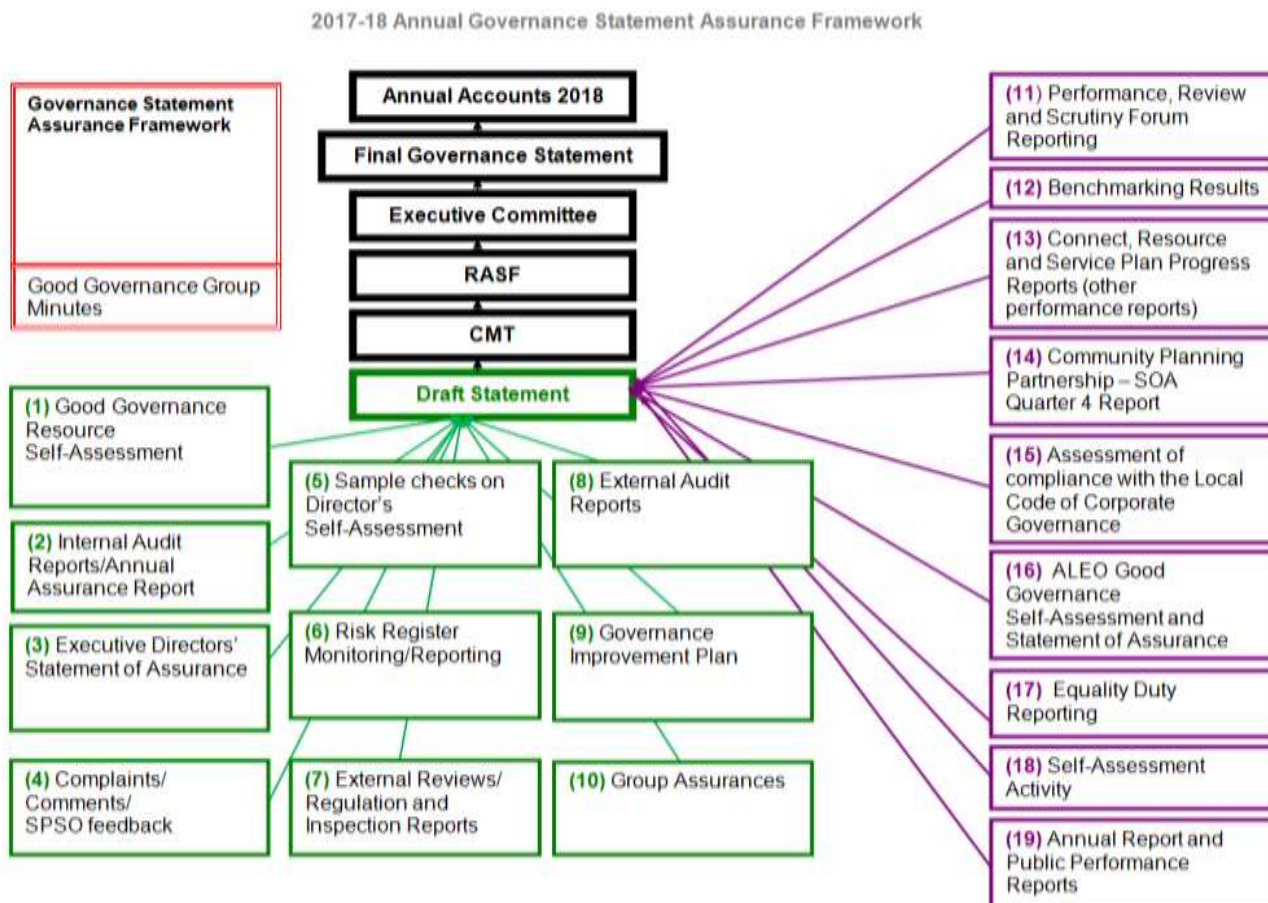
2017-18 Annual Governance Statement Assurance Framework

Governance Statement Assurance Framework

Good Governance Group Minutes

Annual Accounts 2018

Final Governance Statement

Executive Committee

RASF

CMT

Draft Statement

(1) Good Governance Resource Self-Assessment

(2) Internal Audit Reports/Annual Assurance Report

(3) Executive Directors' Statement of Assurance

(4) Complaints/ Comments/ SPSO feedback

(5) Sample checks on Director's Self-Assessment

(6) Risk Register Monitoring/Reporting

(7) External Reviews/ Regulation and Inspection Reports

(8) External Audit Reports

(9) Governance Improvement Plan

(10) Group Assurances

(11) Performance, Review and Scrutiny Forum Reporting

(12) Benchmarking Results

(13) Connect, Resource and Service Plan Progress Reports (other performance reports)

(14) Community Planning Partnership – SOA Quarter 4 Report

(15) Assessment of compliance with the Local Code of Corporate Governance

(16) ALEO Good Governance Self-Assessment and Statement of Assurance

(17) Equality Duty Reporting

(18) Self-Assessment Activity

(19) Annual Report and Public Performance Reports